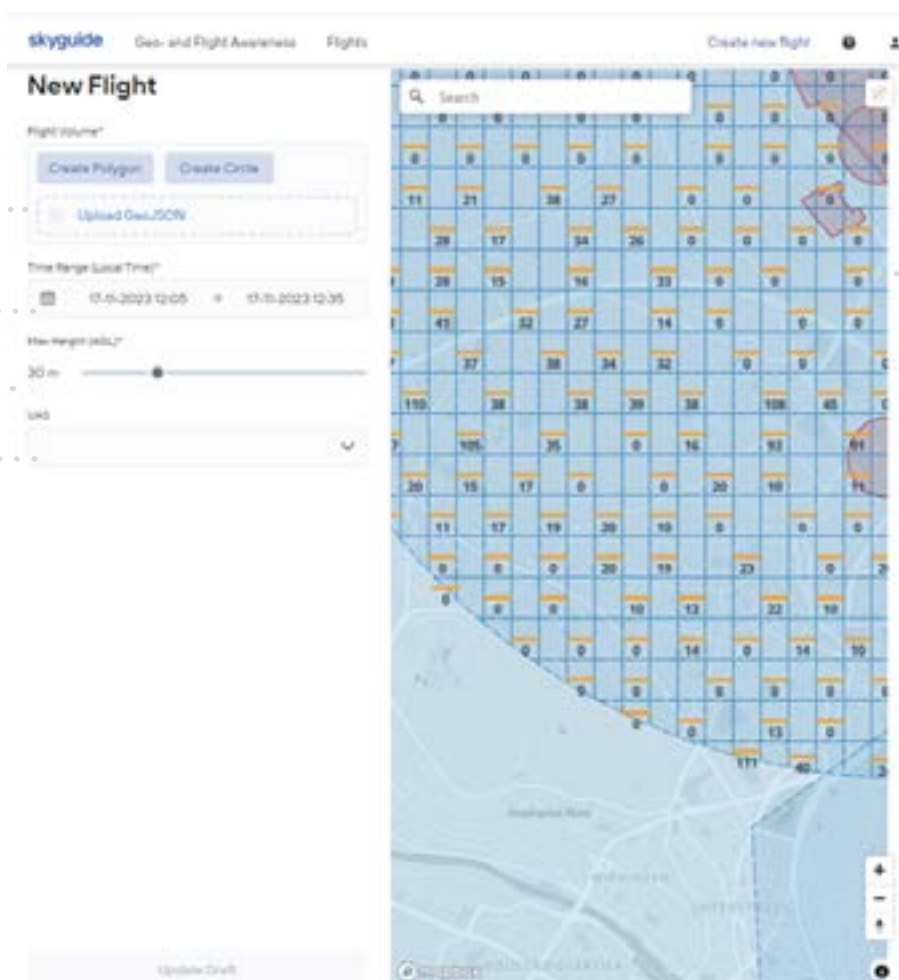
skyguide Geo- and Flight Awareness Flights Create new flight

New Flight

Flight Volume*

Create Polygon Create Circle

Upload GeoJSON

Time Range (Local Time)*

17-11-2023 12:05 → 17-11-2023 12:35

Max Height (AGL)*

30 m

UAS

Update Draft

Search

0 0 0 0 0 0 0 0 0 0 0 0 0 0
11 21 38 27 0 0
28 17 34 26 0 0 0 0
28 15 16 33 0 0 0
45 32 27 14 0 0 0
37 38 34 32 0 0
110 38 38 39 38 108 45
105 35 0 16 93 61
20 15 17 0 0 20 10
11 17 19 20 10 0 0 0
0 0 0 20 19 23 0
0 0 0 10 13 22 10
0 0 0 14 0 14 10
0 0 0 0 0
0 0 13 0
171 40

+
−